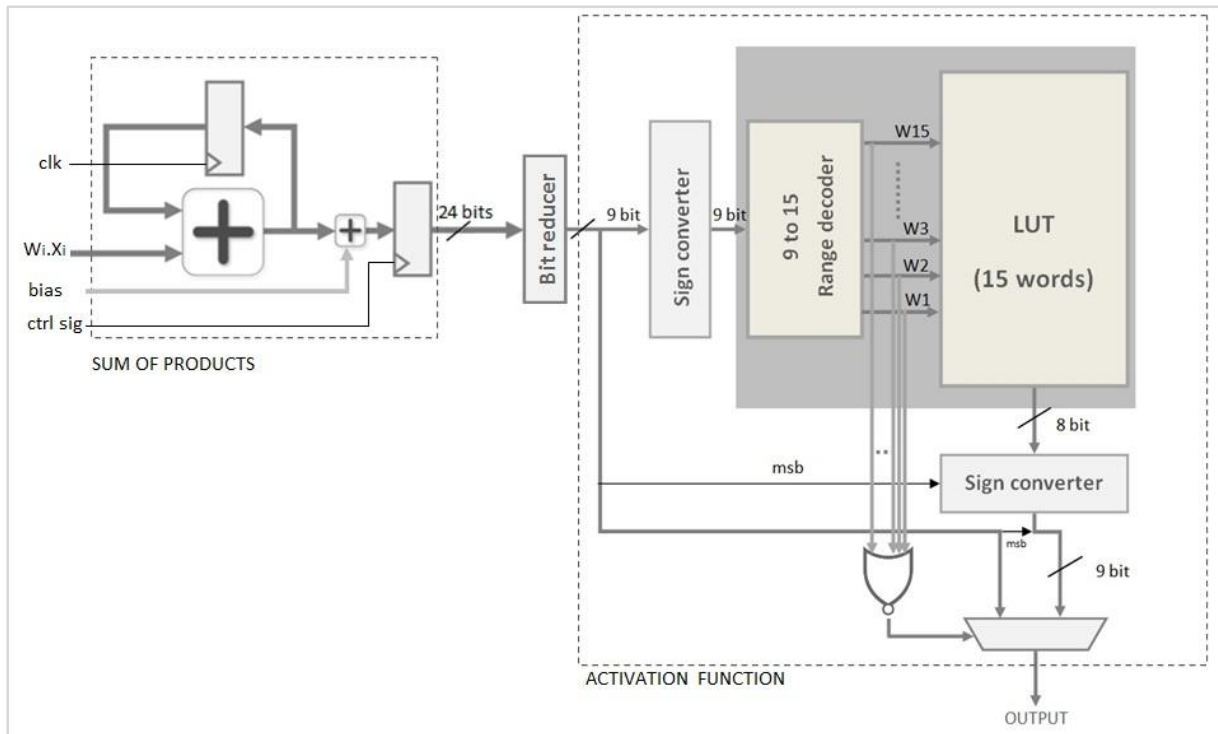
clk

Wi.Xi

bias

ctrl sig

SUM OF PRODUCTS

24 bits

Bit reducer

9 bit

Sign converter

9 bit

9 to 15 Range decoder

W15

W3

W2

W1

LUT (15 words)

8 bit

msb

Sign converter

msb

9 bit

ACTIVATION FUNCTION

OUTPUT